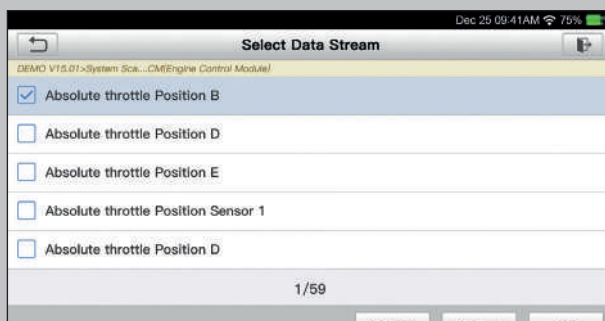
Dec 25 09:41AM 75%

Select Data Stream

DEMO V15.01>System Sca...CM(Engine Control Module)

Absolute throttle Position B

Absolute throttle Position D

Absolute throttle Position E

Absolute throttle Position Sensor 1

Absolute throttle Position D

1/59